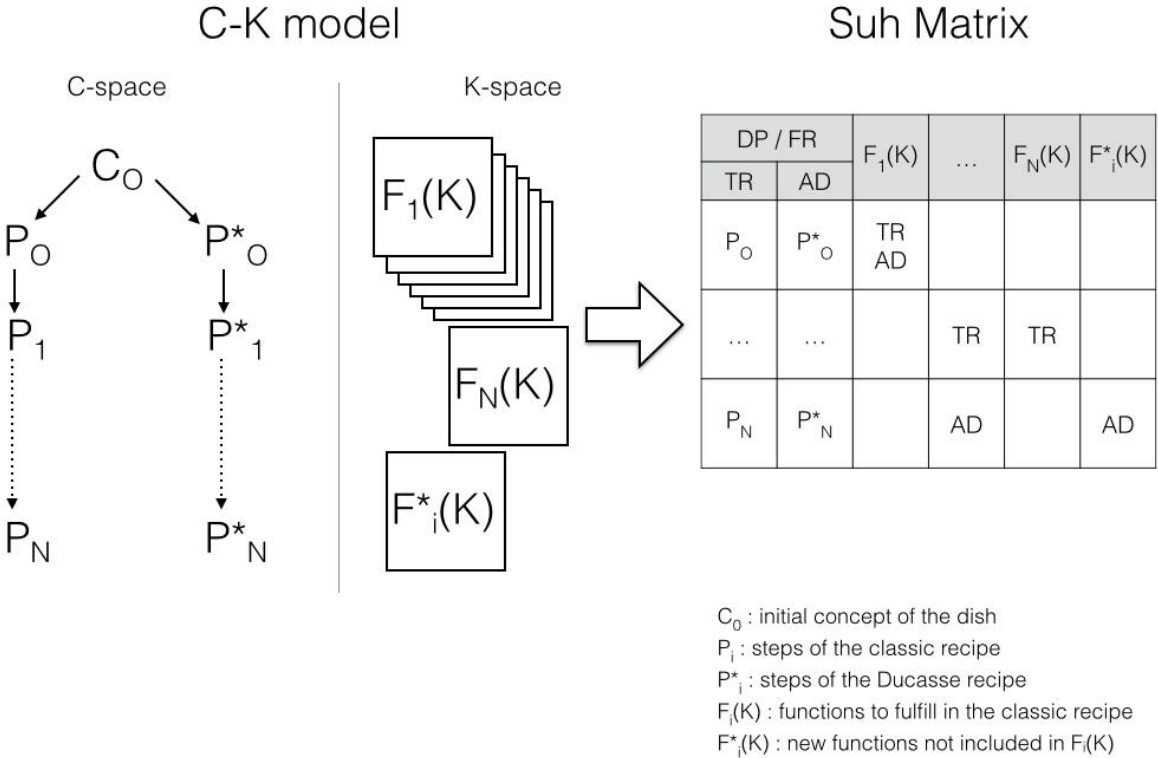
C-K model

Suh Matrix

C-space

$C_O$

$P_O$

$P^*_O$

$P_1$

$P^*_1$

$P_N$

$P^*_N$

K-space

$F_1(K)$

$F_N(K)$

$F^*_i(K)$

| DP / FR | | $F_1(K)$ | … | $F_N(K)$ | $F^*_i(K)$ |
|---|---|---|---|---|---|
| TR | AD | | | | |
| $P_O$ | $P^*_O$ | TR AD | | | |
| … | … | | TR | TR | |
| $P_N$ | $P^*_N$ | | AD | | AD |

$C_0$ : initial concept of the dish
$P_i$ : steps of the classic recipe
$P^*_i$ : steps of the Ducasse recipe
$F_i(K)$ : functions to fulfill in the classic recipe
$F^*_i(K)$ : new functions not included in $F_i(K)$